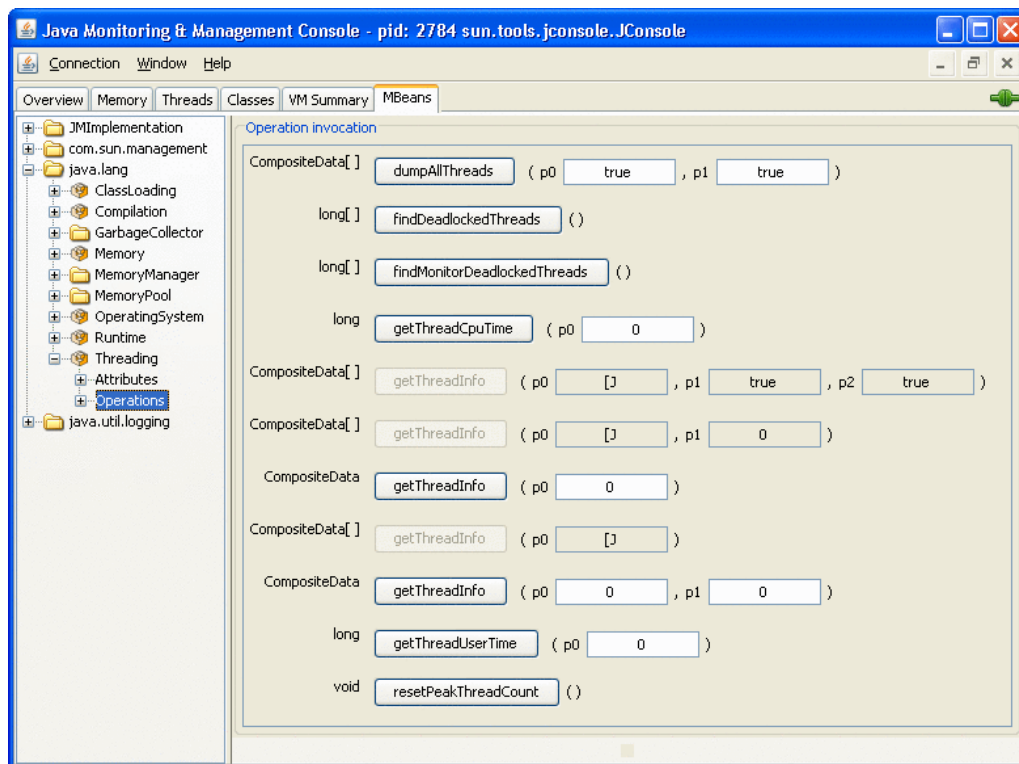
Java Monitoring & Management Console - pid: 2784 sun.tools.jconsole.JConsole

Connection Window Help

Overview | Memory | Threads | Classes | VM Summary | MBeans

JMImplementation
com.sun.management
java.lang
ClassLoading
Compilation
GarbageCollector
Memory
MemoryManager
MemoryPool
OperatingSystem
Runtime
Threading
Attributes
Operations
java.util.logging

Operation invocation

CompositeData[ ] dumpAllThreads ( p0 true , p1 true )

long[ ] findDeadlockedThreads ( )

long[ ] findMonitorDeadlockedThreads ( )

long getThreadCpuTime ( p0 0 )

CompositeData[ ] getThreadInfo ( p0 [J , p1 true , p2 true )

CompositeData[ ] getThreadInfo ( p0 [J , p1 0 )

CompositeData getThreadInfo ( p0 0 )

CompositeData[ ] getThreadInfo ( p0 [J )

CompositeData getThreadInfo ( p0 0 , p1 0 )

long getThreadUserTime ( p0 0 )

void resetPeakThreadCount ( )